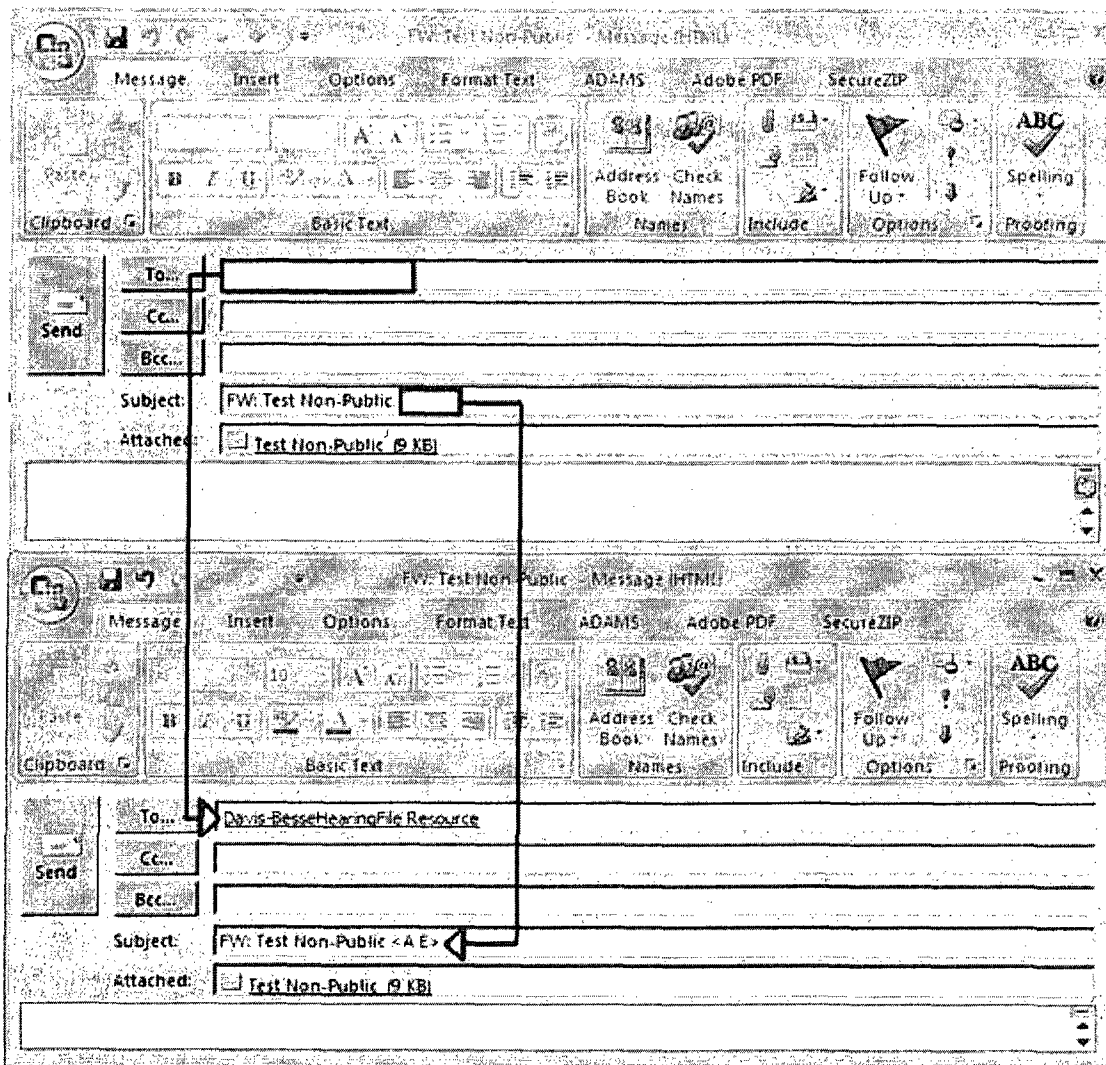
FW: Test Non-Public - Message (HTML)

Message Insert Options Format Text ADAMS Adobe PDF SecureZIP

Paste
Clipboard
Basic Text
Address Book Check Names
Names
Include
Follow Up
Options
Spelling
Proofing

Send
To...
Cc...
Bcc...
Subject: FW: Test Non-Public
Attached: Test Non-Public (9 KB)

FW: Test Non-Public - Message (HTML)

Message Insert Options Format Text ADAMS Adobe PDF SecureZIP

Paste
Clipboard
10
Basic Text
Address Book Check Names
Names
Include
Follow Up
Options
Spelling
Proofing

Send
To... Davis-BesseHearingFile Resource
Cc...
Bcc...
Subject: FW: Test Non-Public < A E >
Attached: Test Non-Public (9 KB)